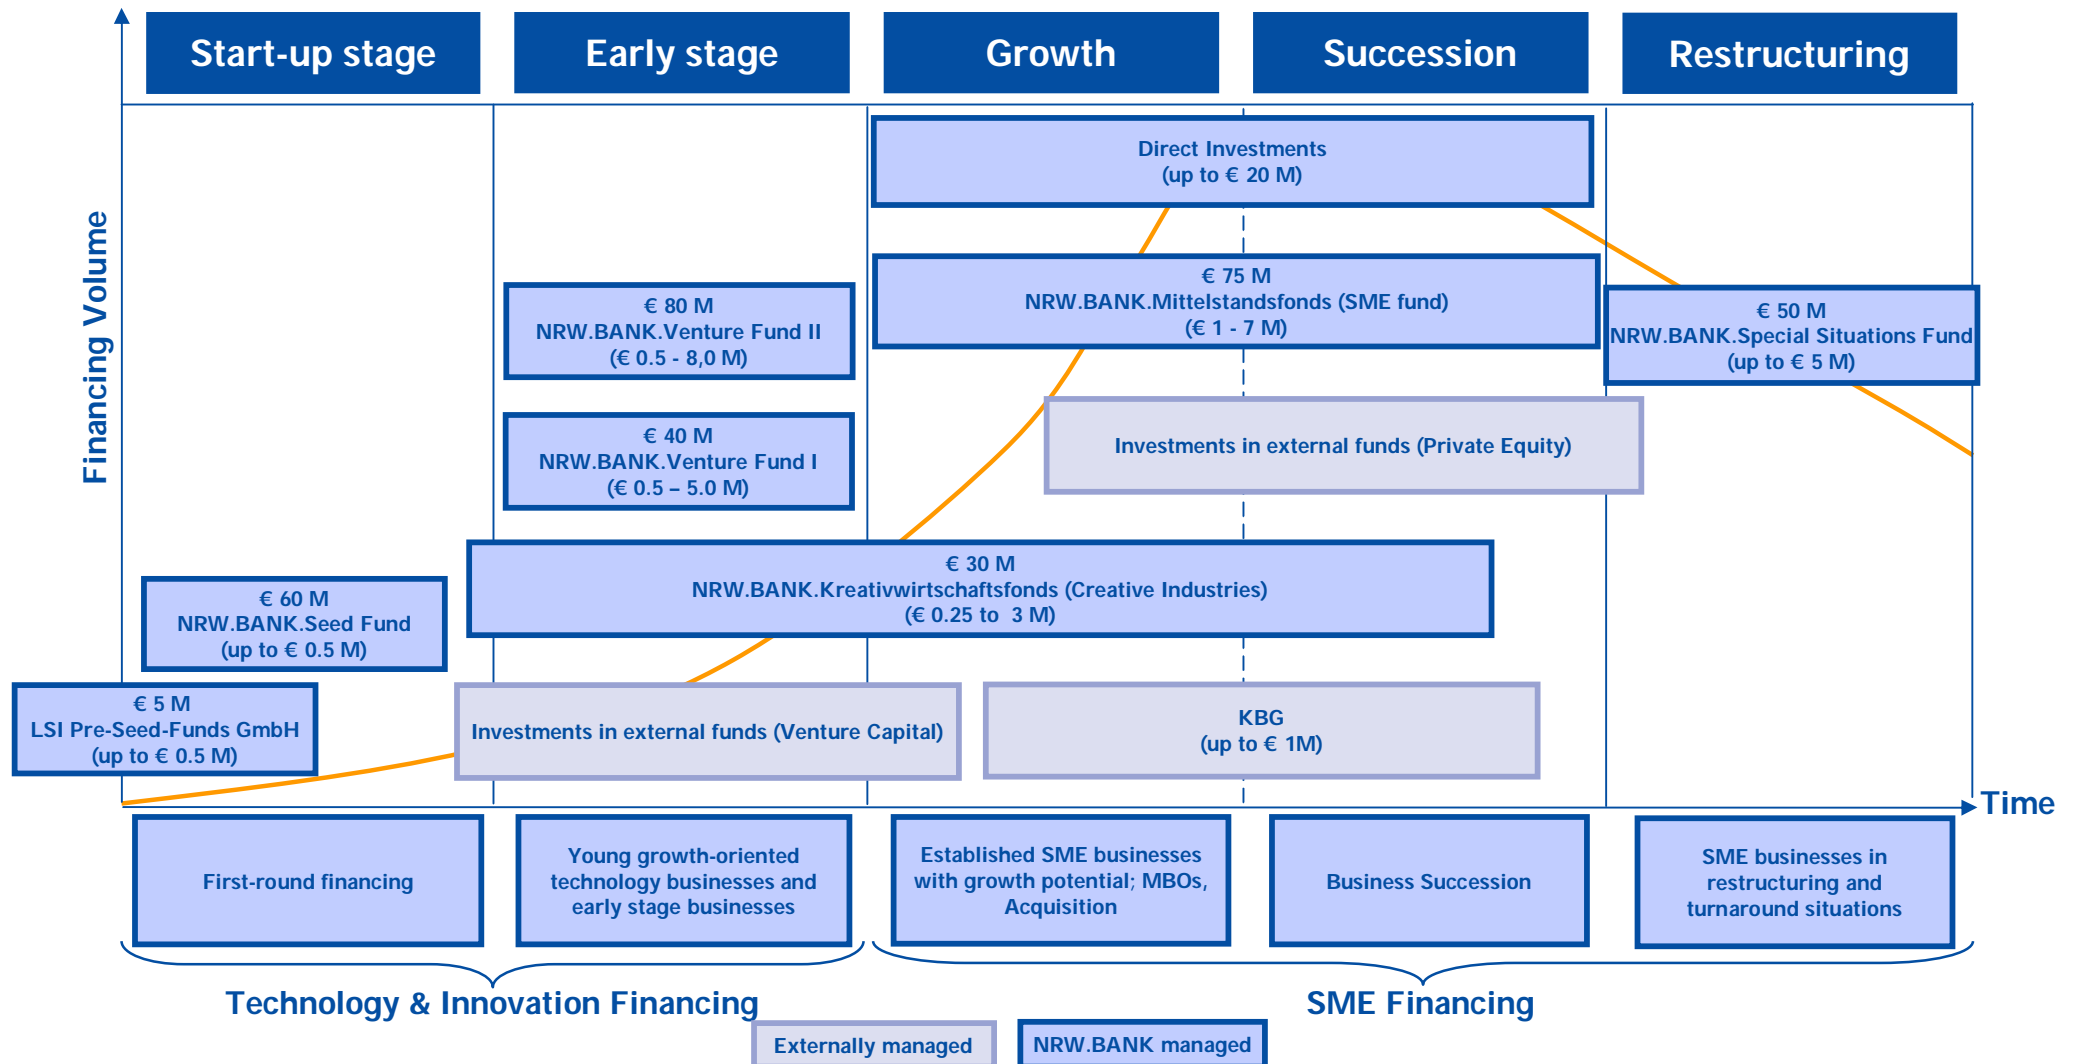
Start-up stage

Early stage

Growth

Succession

Restructuring

Financing Volume

Direct Investments
(up to € 20 M)

€ 75 M
NRW.BANK.Mittelstandsfonds (SME fund)
(€ 1 - 7 M)

€ 80 M
NRW.BANK.Venture Fund II
(€ 0.5 - 8,0 M)

€ 50 M
NRW.BANK.Special Situations Fund
(up to € 5 M)

€ 40 M
NRW.BANK.Venture Fund I
(€ 0.5 – 5.0 M)

Investments in external funds (Private Equity)

€ 30 M
NRW.BANK.Kreativwirtschaftsfonds (Creative Industries)
(€ 0.25 to 3 M)

€ 60 M
NRW.BANK.Seed Fund
(up to € 0.5 M)

€ 5 M
LSI Pre-Seed-Funds GmbH
(up to € 0.5 M)

Investments in external funds (Venture Capital)

KBG
(up to € 1M)

Time

First-round financing

Young growth-oriented technology businesses and early stage businesses

Established SME businesses with growth potential; MBOs, Acquisition

Business Succession

SME businesses in restructuring and turnaround situations

Technology & Innovation Financing

SME Financing

Externally managed

NRW.BANK managed